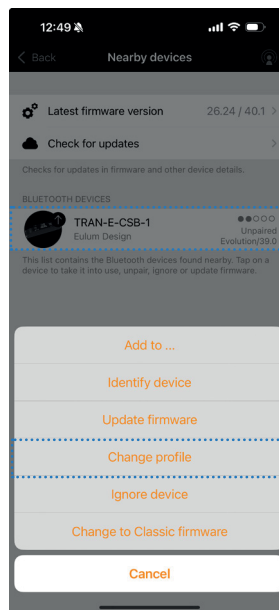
12:49

Back

Nearby devices

Latest firmware version 26.24 / 40.1

Check for updates

Checks for updates in firmware and other device details.

BLUETOOTH DEVICES

TRAN-E-CSB-1
Eulum Design

Unpaired
Evolution/39.0

This list contains the Bluetooth devices found nearby. Tap on a device to take it into use, unpair, ignore or update firmware.

Add to ...

Identify device

Update firmware

Change profile

Ignore device

Change to Classic firmware

Cancel